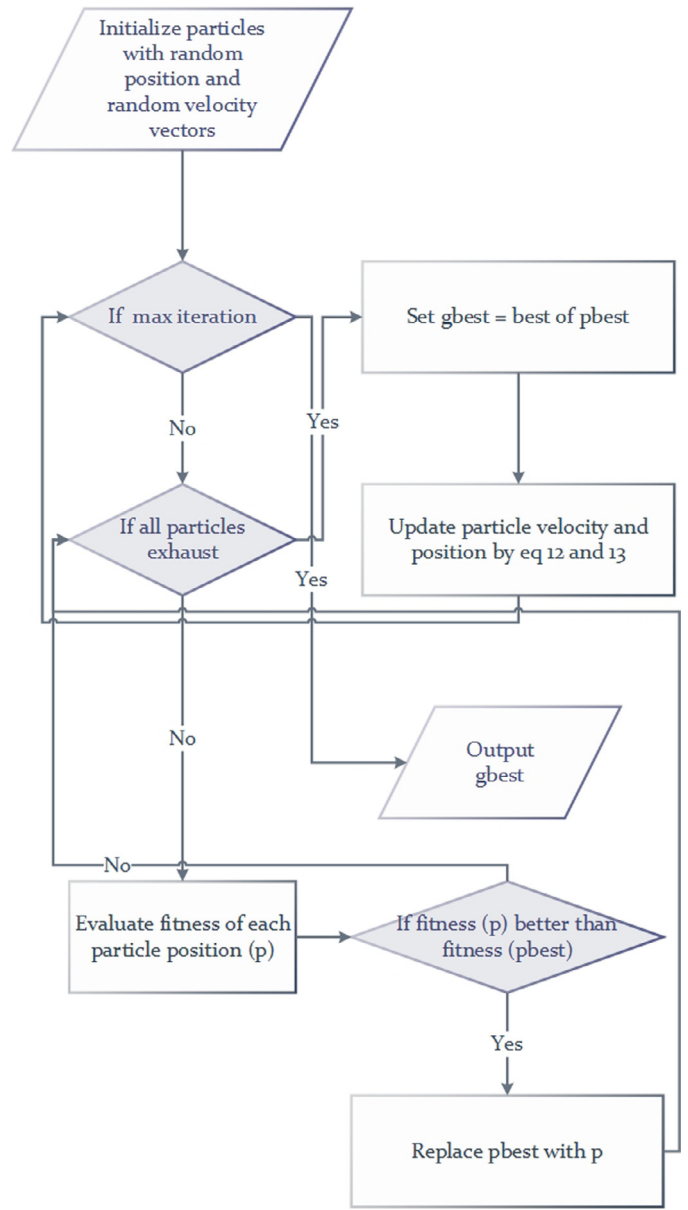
Initialize particles with random position and random velocity vectors

If max iteration

Set gbest = best of pbest

No

Yes

If all particles exhaust

Update particle velocity and position by eq 12 and 13

Yes

No

Output gbest

No

Evaluate fitness of each particle position (p)

If fitness (p) better than fitness (pbest)

Yes

Replace pbest with p